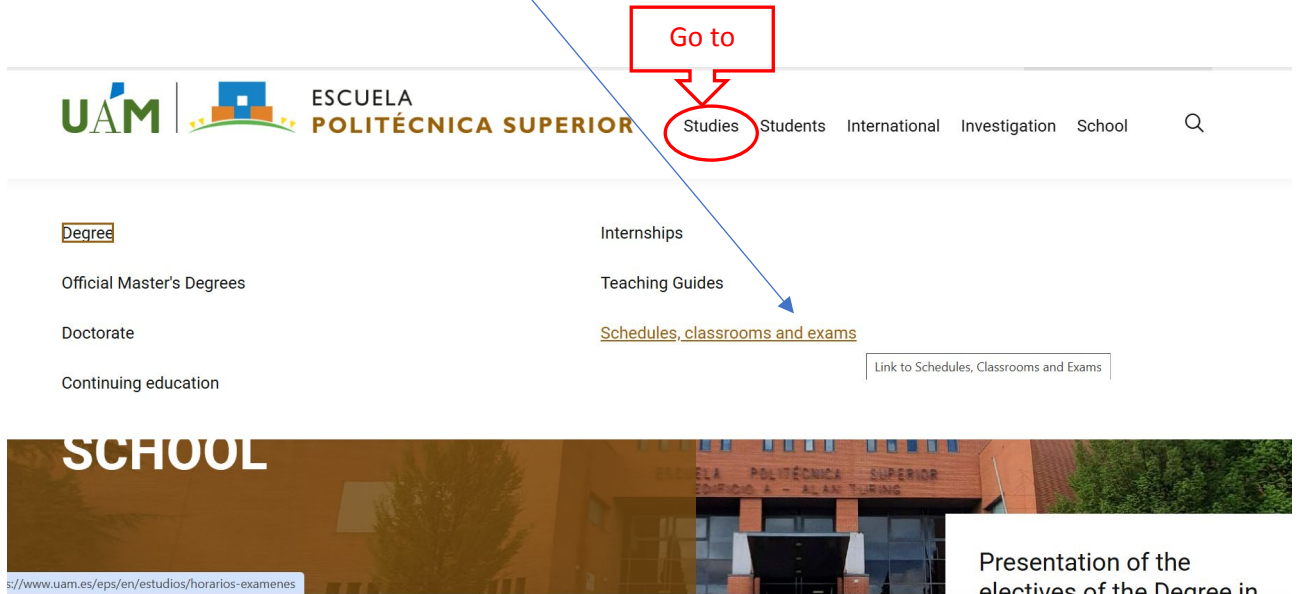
Go to

UAM ESCUELA POLITÉCNICA SUPERIOR

Studies Students International Investigation School

Degree

Official Master's Degrees

Doctorate

Continuing education

Internships

Teaching Guides

Schedules, classrooms and exams

Link to Schedules, Classrooms and Exams

SCHOOL

ESCUELA POLITÉCNICA SUPERIOR EDIFICIO A - ALAN TURING

Presentation of the electives of the Degree in

s://www.uam.es/eps/en/estudios/horarios-examenes